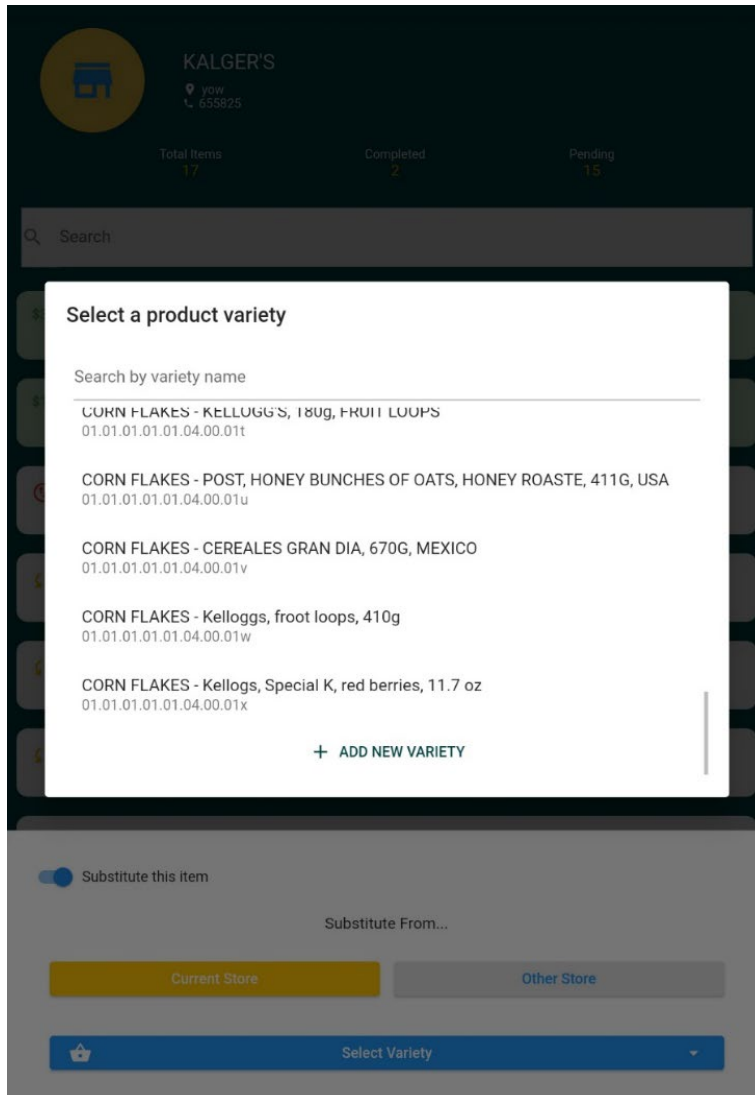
KALGER'S
yow
655825

Total Items
17

Completed
2

Pending
15

Search

Select a product variety

Search by variety name

CORN FLAKES - KELLOGG'S, 180g, FRUIT LOOPS
01.01.01.01.01.04.00.01t

CORN FLAKES - POST, HONEY BUNCHES OF OATS, HONEY ROASTE, 411G, USA
01.01.01.01.01.04.00.01u

CORN FLAKES - CEREALES GRAN DIA, 670G, MEXICO
01.01.01.01.01.04.00.01v

CORN FLAKES - Kelloggs, froot loops, 410g
01.01.01.01.01.04.00.01w

CORN FLAKES - Kellogs, Special K, red berries, 11.7 oz
01.01.01.01.01.04.00.01x

+ ADD NEW VARIETY

Substitute this item

Substitute From...

Current Store

Other Store

Select Variety